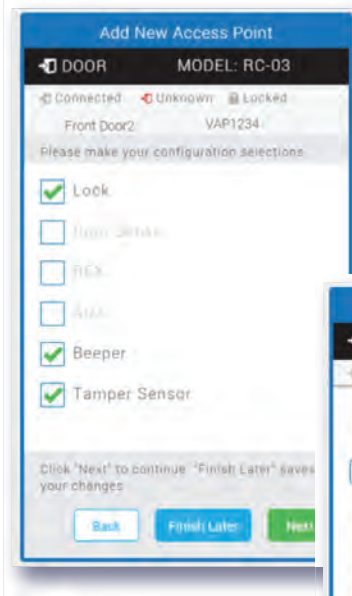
Add New Access Point

DOOR MODEL: RC-03

Connected Unknown Locked

Front Door2 VAP1234

Please make your configuration selections.

Lock

Door Sense

REX

AUX

Beeper

Tamper Sensor

Click "Next" to continue. "Finish Later" saves your changes.

Back

Finish Later

Next